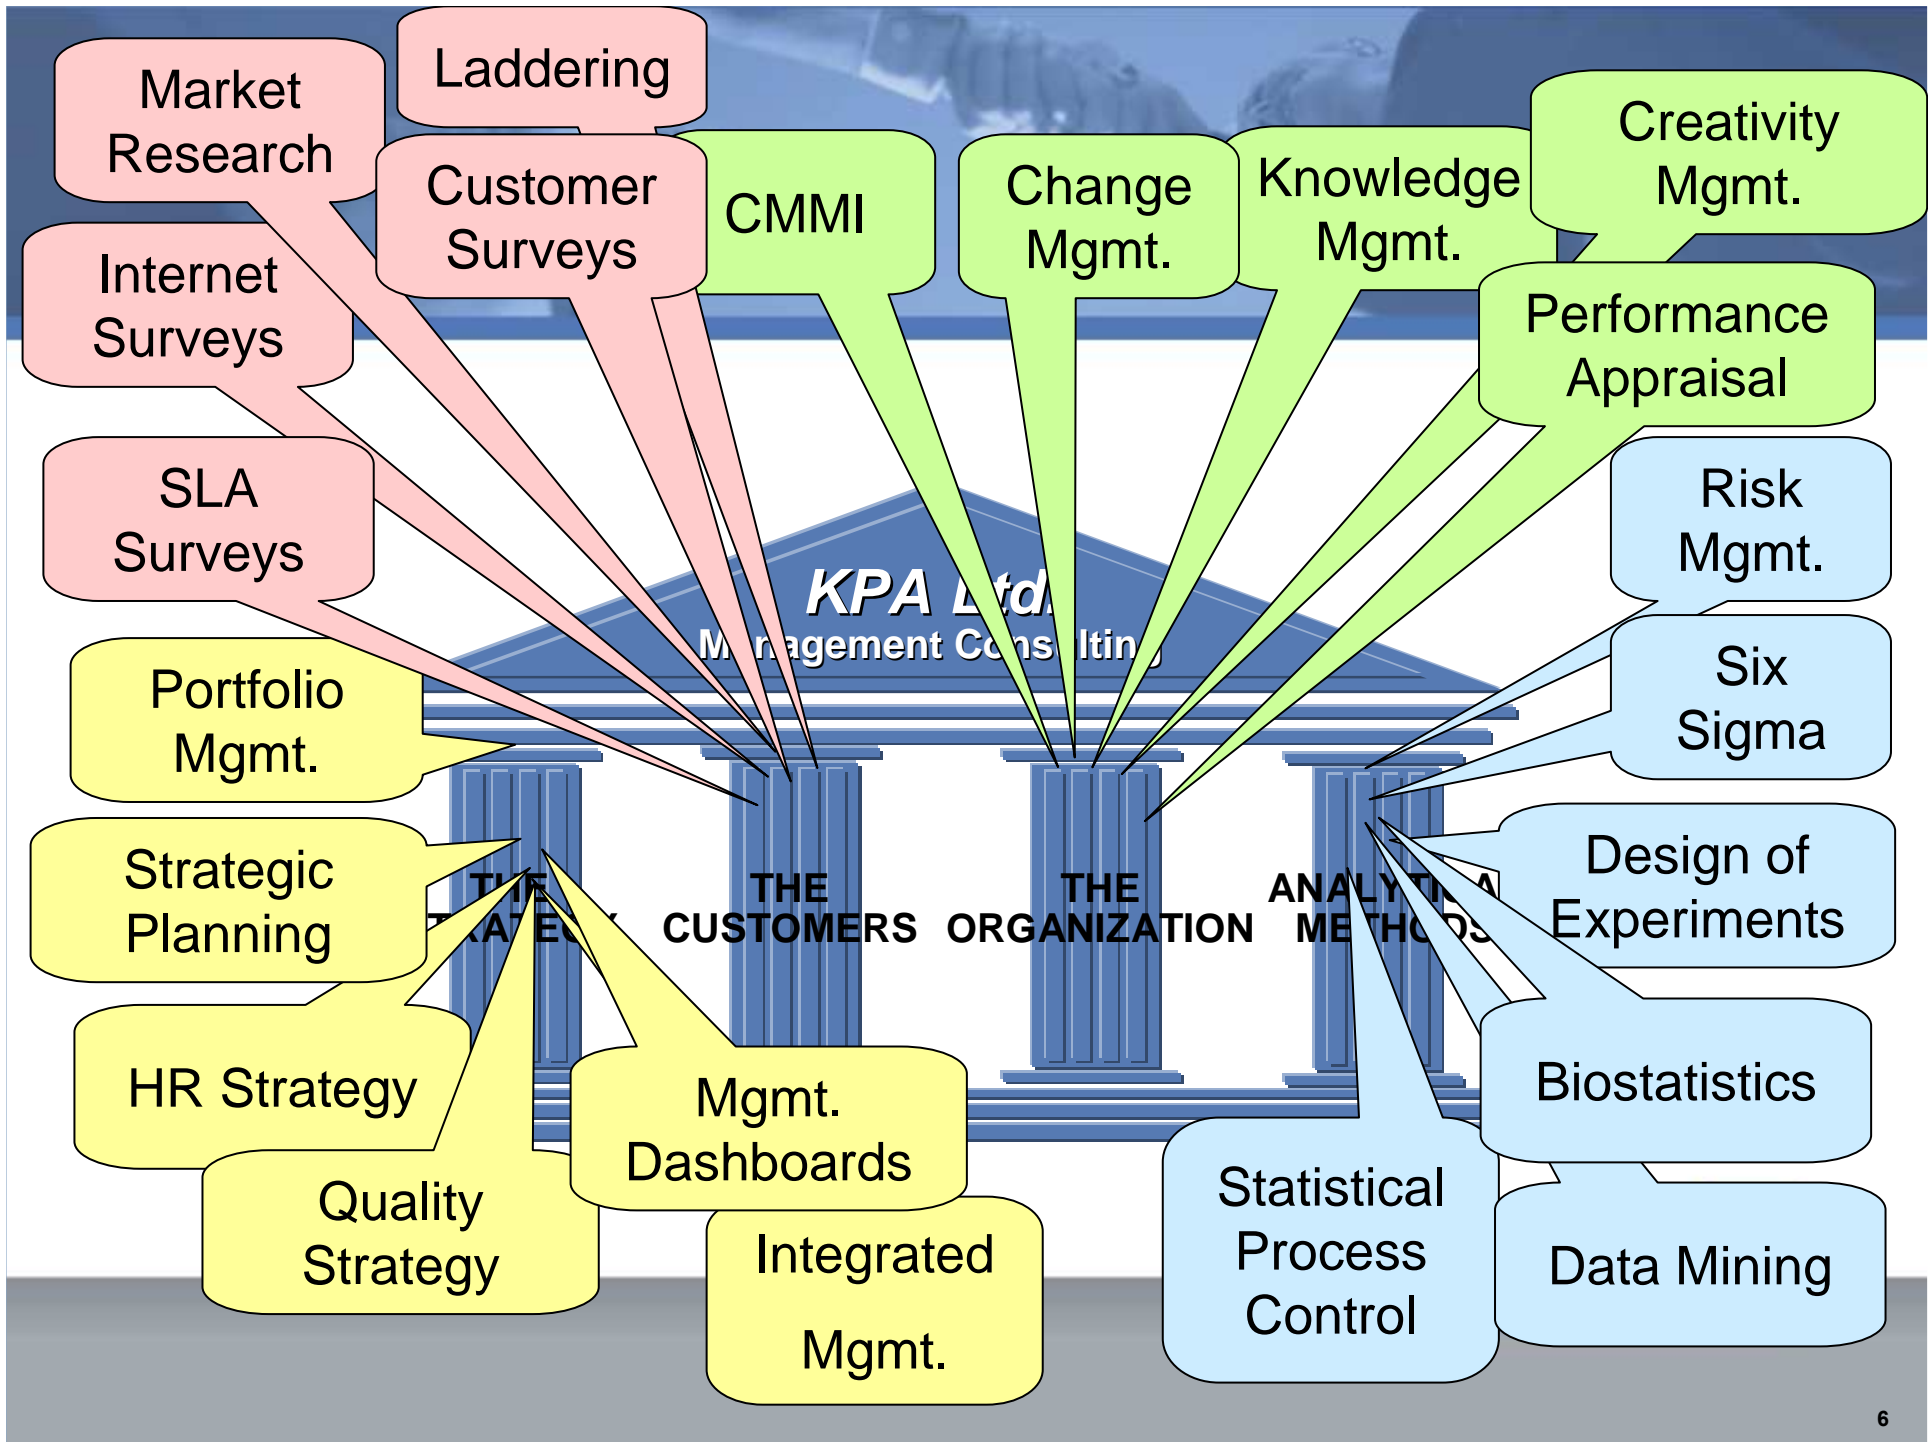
Market Research

Laddering

Customer Surveys

CMMI

Change Mgmt.

Knowledge Mgmt.

Creativity Mgmt.

Internet Surveys

Performance Appraisal

SLA Surveys

Risk Mgmt.

KPA Ltd.

M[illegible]agement Cons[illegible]lting

Portfolio Mgmt.

Six Sigma

Strategic Planning

THE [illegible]RATE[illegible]

THE CUSTOMERS

THE ORGANIZATION

ANA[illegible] ME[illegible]

Design of Experiments

HR Strategy

Mgmt. Dashboards

Biostatistics

Quality Strategy

Integrated Mgmt.

Statistical Process Control

Data Mining

6